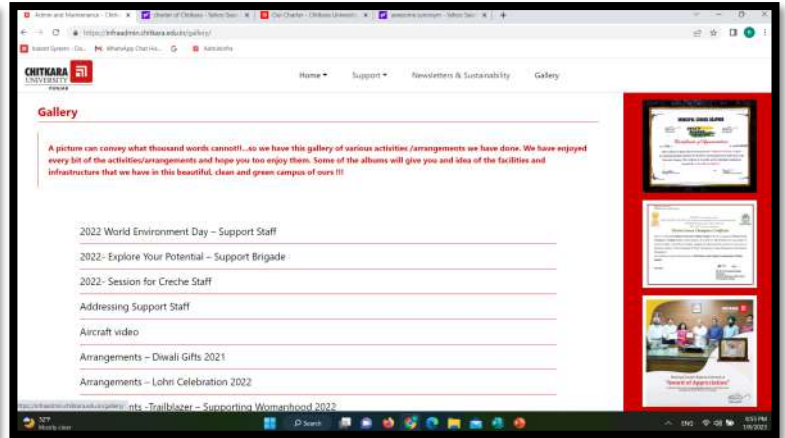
Admin and Maintenance - Chitk × | charter of Chitkara - Yahoo Sear × | Our Charter - Chitkara Universi × | awesome synonym - Yahoo Sear × | +

https://infraadmin.chitkara.edu.in/gallery/

Indoor System - Ch... | WhatsApp Chat Hist... | G | Admissions

CHITKARA UNIVERSITY PUNJAB

Home ▾ Support ▾ Newsletters & Sustainability Gallery

Gallery

A picture can convey what thousand words cannot!!...so we have this gallery of various activities /arrangements we have done. We have enjoyed every bit of the activities/arrangements and hope you too enjoy them. Some of the albums will give you and idea of the facilities and infrastructure that we have in this beautiful, clean and green campus of ours !!!

2022 World Environment Day – Support Staff

2022- Explore Your Potential – Support Brigade

2022- Session for Creche Staff

Addressing Support Staff

Aircraft video

Arrangements – Diwali Gifts 2021

Arrangements – Lohri Celebration 2022

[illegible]nts -Trailblazer – Supporting Womanhood 2022

Certificate of Appreciation

Award of Appreciation

32°F Mostly clear

Search

ENG 6:51 PM